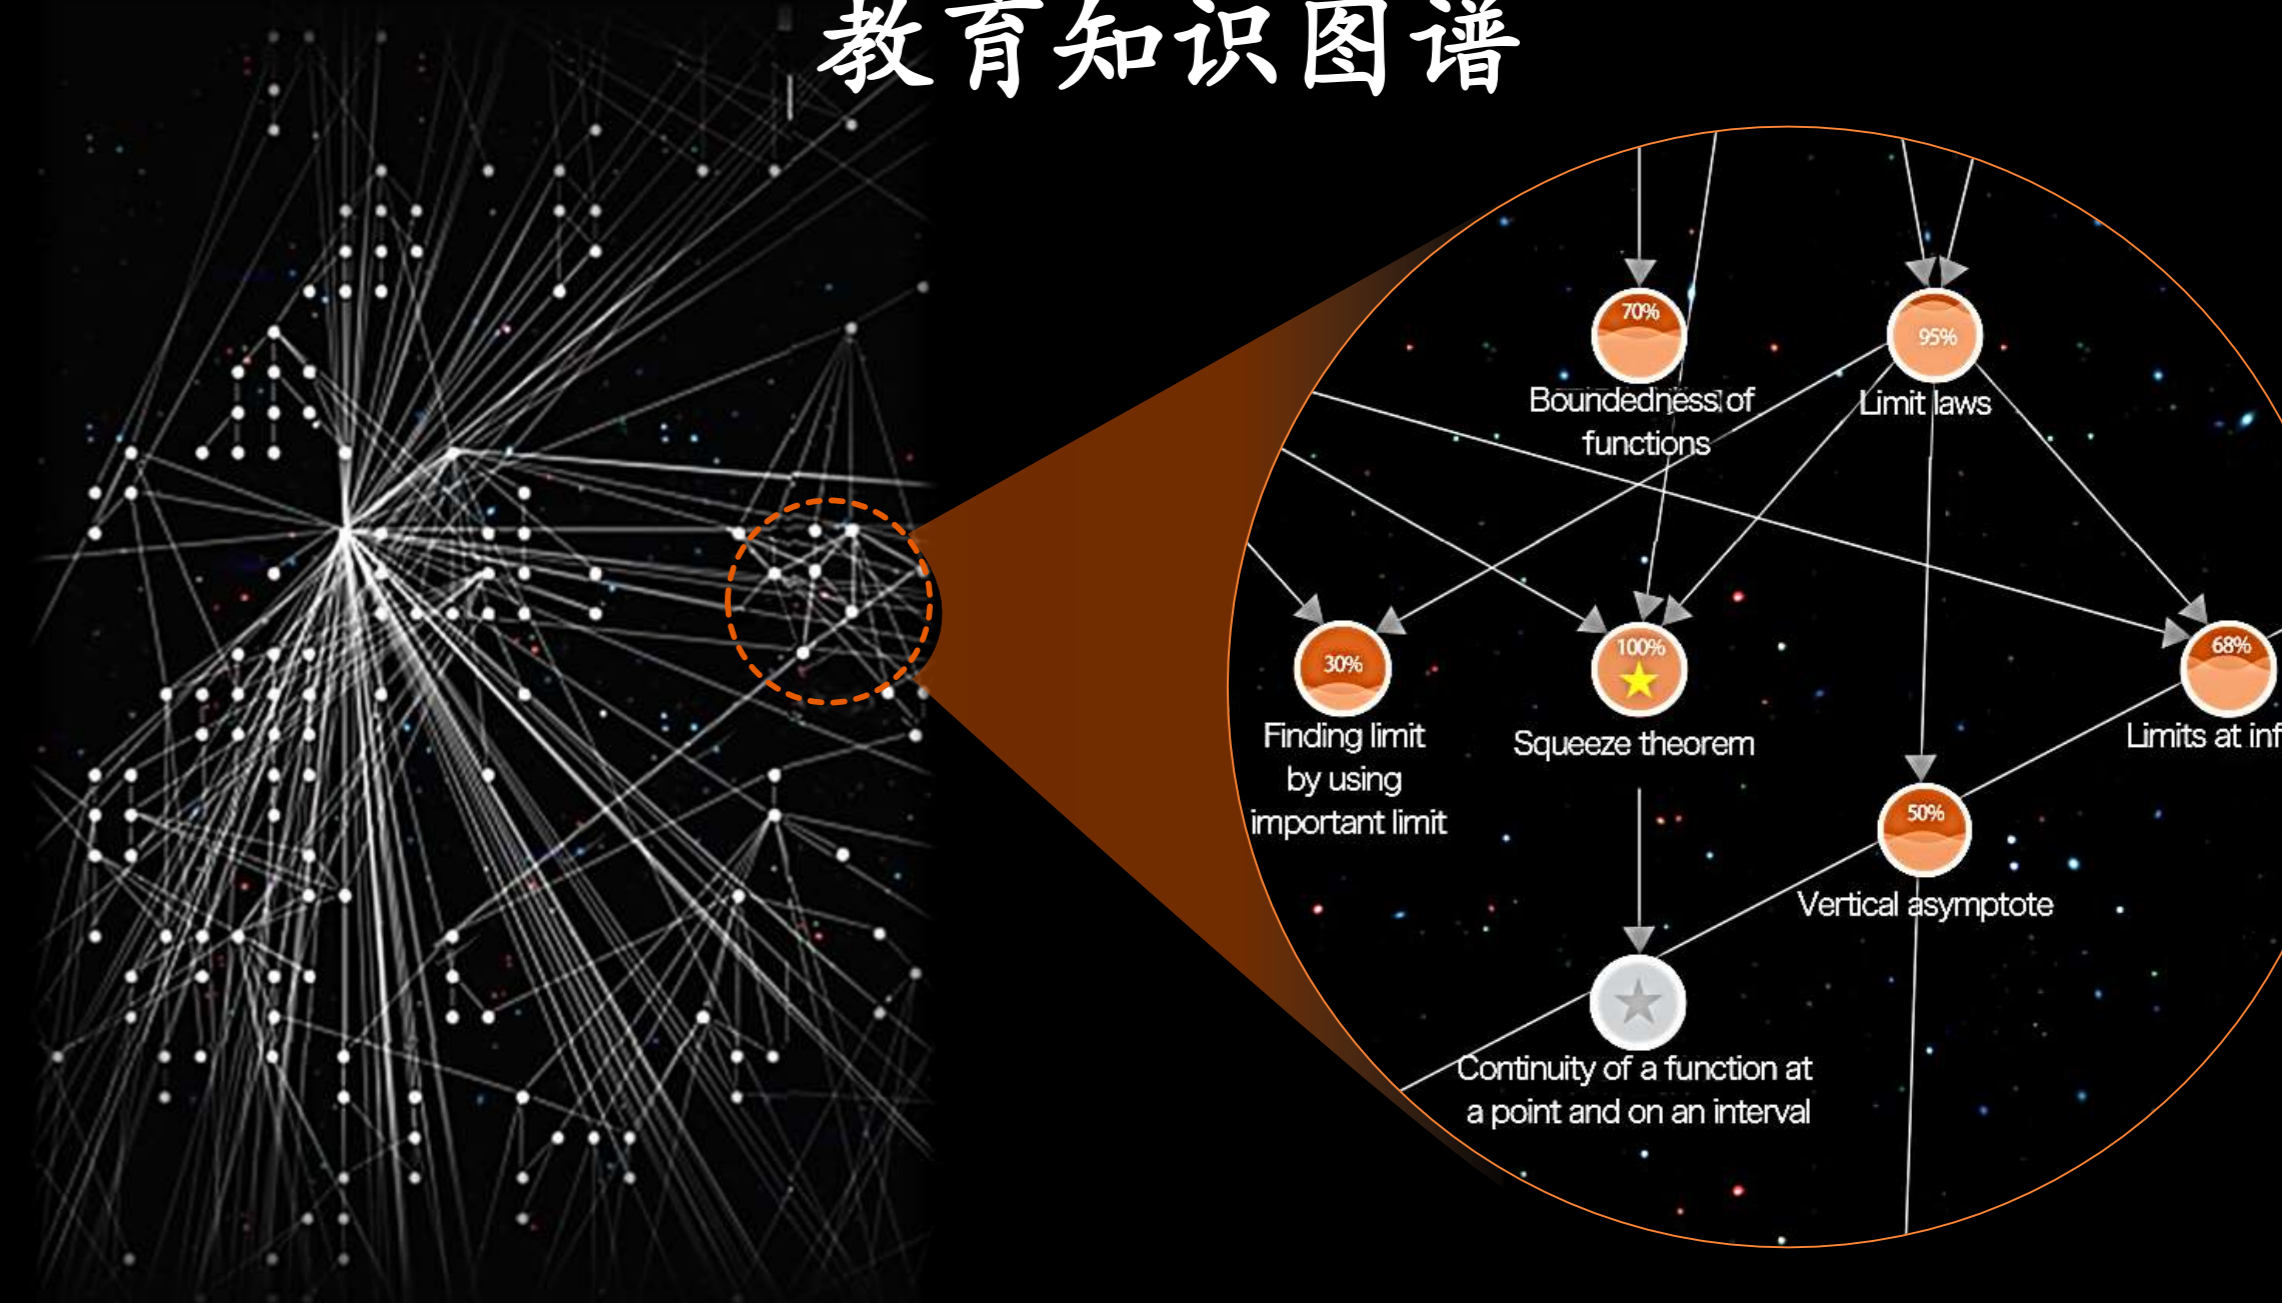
教育知识图谱

70%
Boundedness of functions

95%
Limit laws

30%
Finding limit by using important limit

100%
Squeeze theorem

68%
Limits at inf

50%
Vertical asymptote

Continuity of a function at a point and on an interval